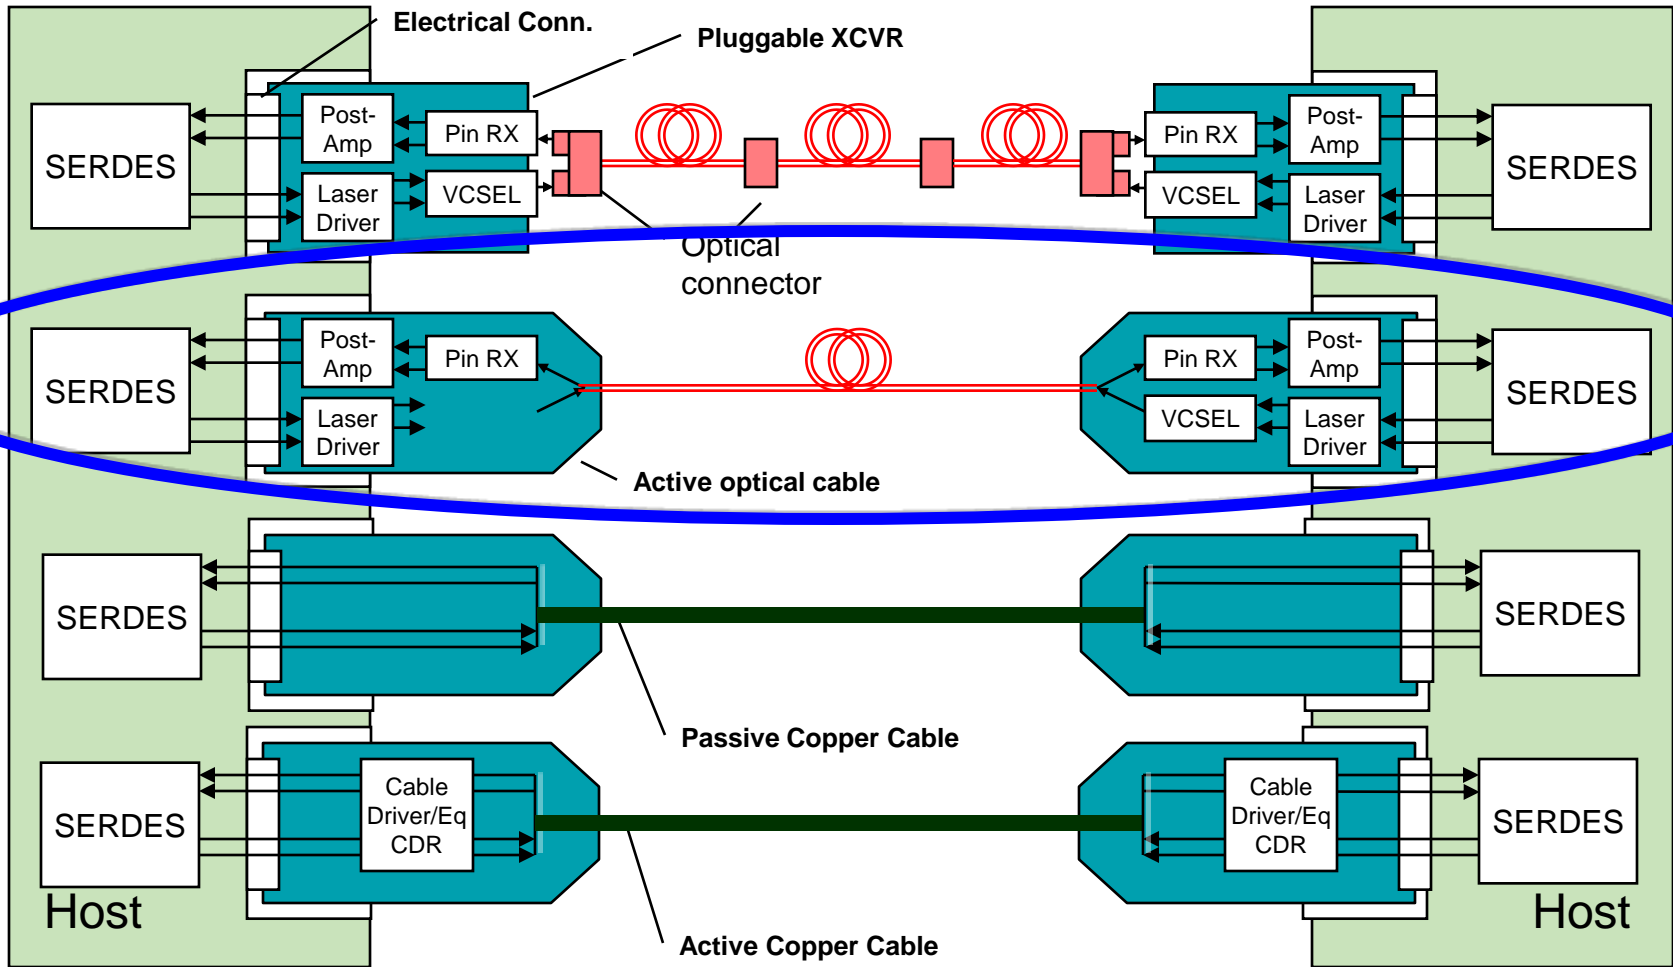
Electrical Conn.

Pluggable XCVR

SERDES

Post-Amp

Pin RX

Laser Driver

VCSEL

Pin RX

Post-Amp

SERDES

VCSEL

Laser Driver

Optical connector

SERDES

Post-Amp

Pin RX

Laser Driver

Pin RX

Post-Amp

SERDES

VCSEL

Laser Driver

Active optical cable

SERDES

SERDES

Passive Copper Cable

SERDES

Cable Driver/Eq CDR

Cable Driver/Eq CDR

SERDES

Host

Host

Active Copper Cable